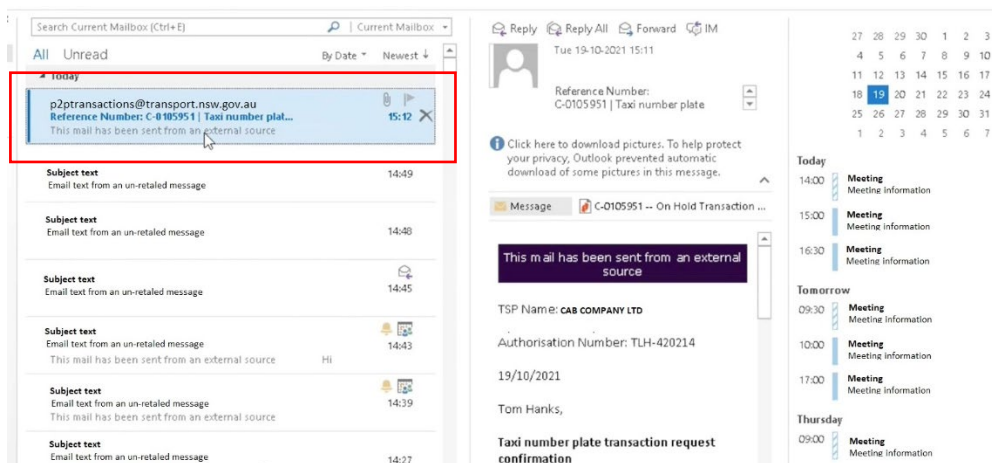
Search Current Mailbox (Ctrl+E) | Current Mailbox

All Unread By Date Newest

Today

p2ptransactions@transport.nsw.gov.au
Reference Number: C-0105951 | Taxi number plat... 15:12
This mail has been sent from an external source

Subject text
Email text from an un-retaled message 14:49

Subject text
Email text from an un-retaled message 14:48

Subject text
Email text from an un-retaled message 14:45

Subject text
Email text from an un-retaled message 14:43
This mail has been sent from an external source Hi

Subject text
Email text from an un-retaled message 14:39
This mail has been sent from an external source

Subject text
Email text from an un-retaled message 14:27

Reply Reply All Forward IM

Tue 19-10-2021 15:11

Reference Number:
C-0105951 | Taxi number plate

Click here to download pictures. To help protect your privacy, Outlook prevented automatic download of some pictures in this message.

Message C-0105951 -- On Hold Transaction ...

This mail has been sent from an external source

TSP Name: CAB COMPANY LTD

Authorisation Number: TLH-420214

19/10/2021

Tom Hanks,

Taxi number plate transaction request confirmation

| 27 | 28 | 29 | 30 | 1 | 2 | 3 |
|---|---|---|---|---|---|---|
| 4 | 5 | 6 | 7 | 8 | 9 | 10 |
| 11 | 12 | 13 | 14 | 15 | 16 | 17 |
| 18 | 19 | 20 | 21 | 22 | 23 | 24 |
| 25 | 26 | 27 | 28 | 29 | 30 | 31 |
| 1 | 2 | 3 | 4 | 5 | 6 | 7 |

Today
14:00 Meeting
Meeting information
15:00 Meeting
Meeting information
16:30 Meeting
Meeting information

Tomorrow
09:30 Meeting
Meeting information
10:00 Meeting
Meeting information
17:00 Meeting
Meeting information

Thursday
09:00 Meeting
Meeting information